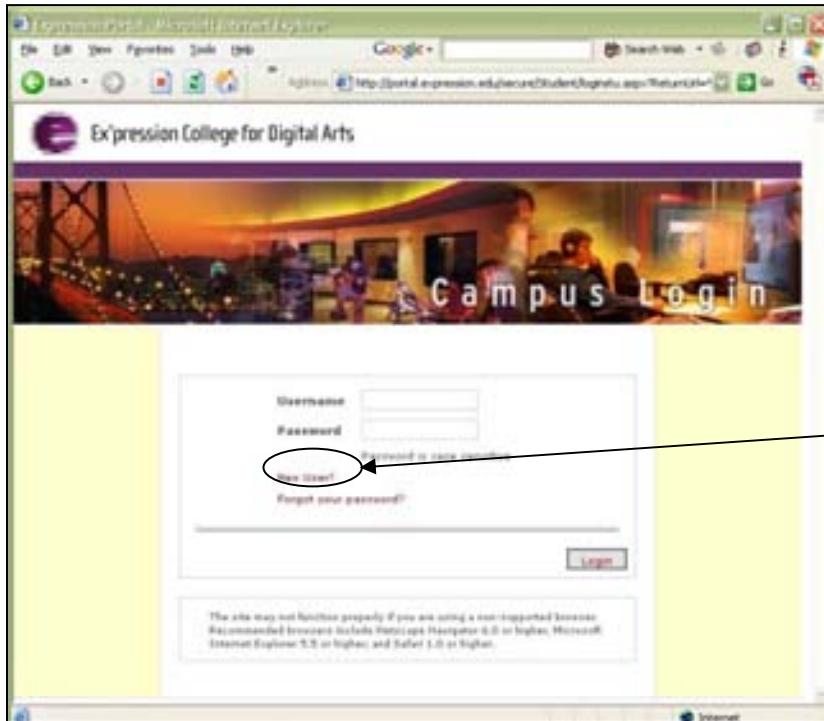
Expression Portal - Microsoft Internet Explorer

File Edit View Favorites Tools Help

Google - Search Web

Back - Address http://portal.expression.edu/secure/Student/login.aspx?ReturnUrl= Go

Ex'pression College for Digital Arts

Campus Login

Username

Password

Password is case sensitive

New User?

Forgot your password?

Login

The site may not function properly if you are using a non-supported browser. Recommended browsers include Netscape Navigator 6.0 or higher, Microsoft Internet Explorer 5.5 or higher, and Safari 1.0 or higher.

Internet